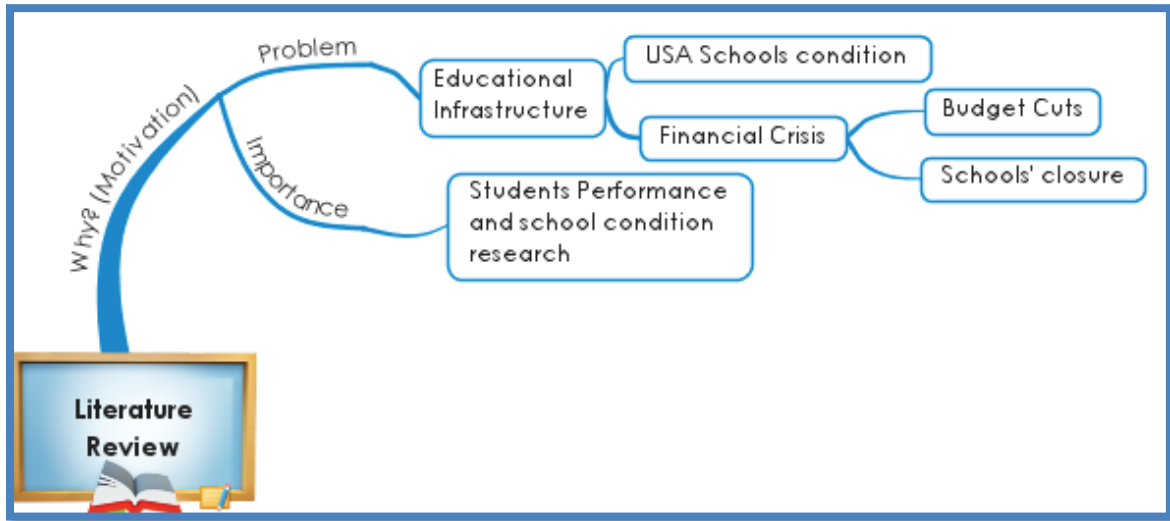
Literature Review

Why? (Motivation)

Problem

Educational Infrastructure

USA Schools condition

Financial Crisis

Budget Cuts

Schools' closure

Importance

Students Performance and school condition research